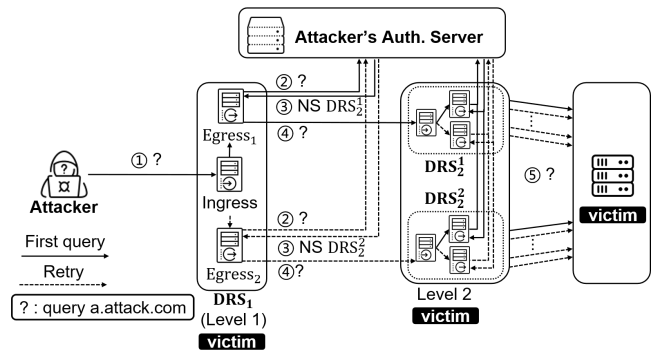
Attacker's Auth. Server

① ?

② ?

③ NS $DRS_2^1$

④ ?

$Egress_1$

Ingress

② ?

③ NS $DRS_2^2$

④?

$Egress_2$

$DRS_2^1$

$DRS_2^2$

⑤ ?

victim

Attacker

First query

Retry

? : query a.attack.com

$DRS_1$

(Level 1)

victim

Level 2

victim